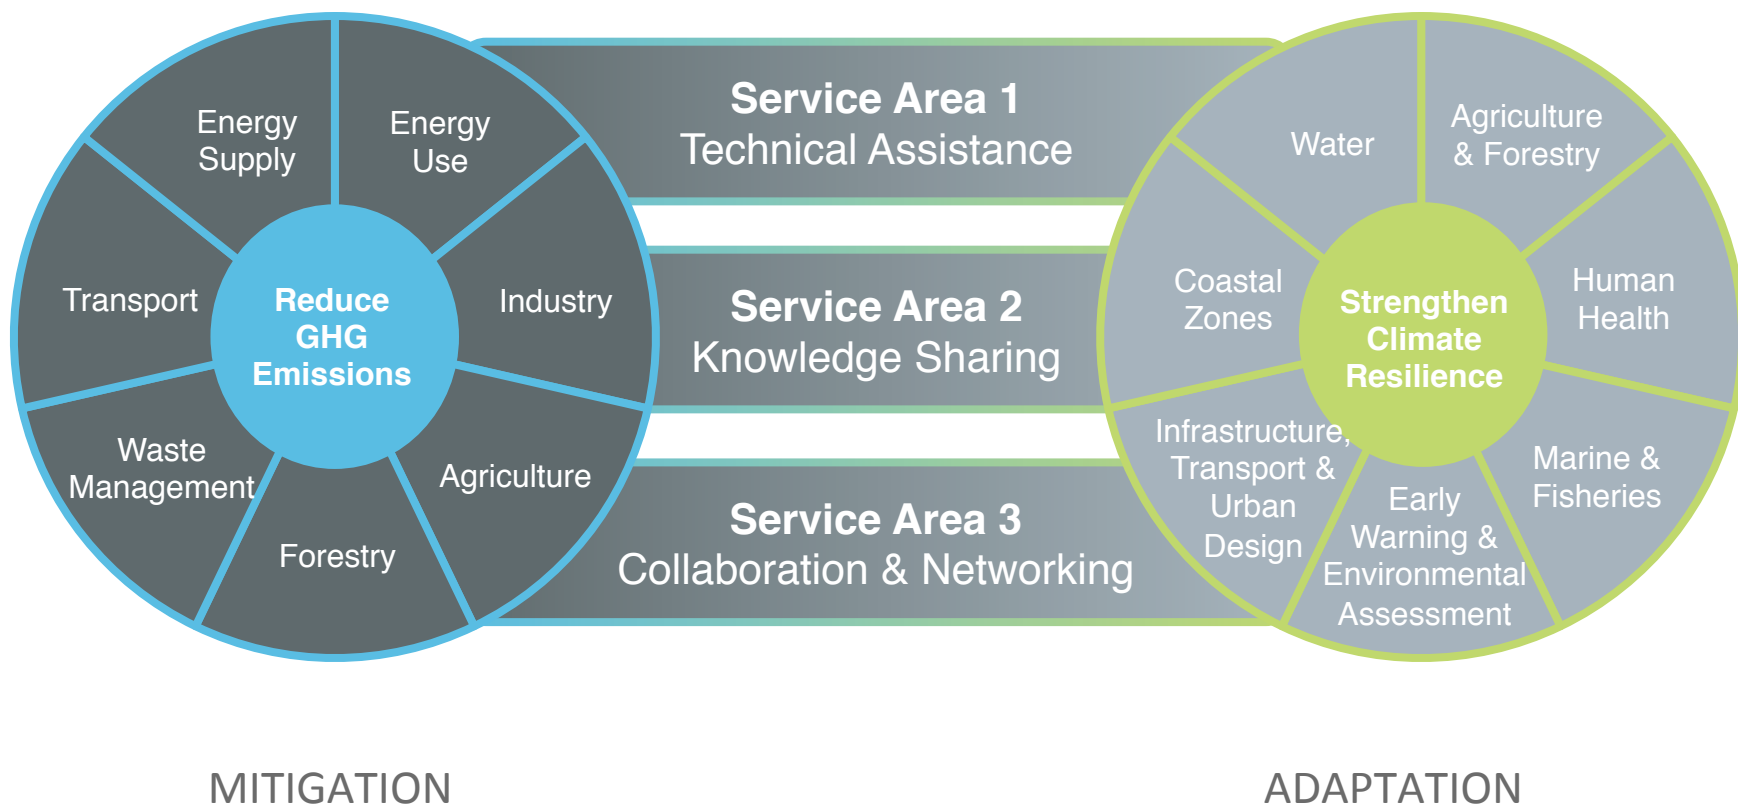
Energy Supply

Energy Use

Transport

Reduce GHG Emissions

Industry

Waste Management

Agriculture

Forestry

Service Area 1
Technical Assistance

Service Area 2
Knowledge Sharing

Service Area 3
Collaboration & Networking

Water

Agriculture & Forestry

Coastal Zones

Strengthen Climate Resilience

Human Health

Infrastructure, Transport & Urban Design

Early Warning & Environmental Assessment

Marine & Fisheries

MITIGATION

ADAPTATION